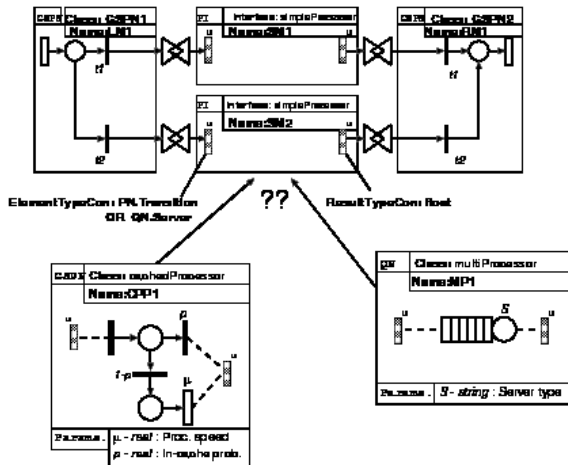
GSPN Class: GSPN1
Name: N1
t1
t2

PI Interface: simpleProcessor
Name: SM1
u
u

PI Interface: simpleProcessor
Name: SM2
u
u

GSPN Class: GSPN2
Name: RN1
t1
t2

ElementTypeCon: PN.Transition OR QN.Server

??

ResultTypeCon: float

GSPN Class: cachedProcessor
Name: CPP1
u
p
u
1-p
μ

Params. μ - real : Proc. speed
p - real : In-cache prob.

QN Class: multiProcessor
Name: MP1
u
S
u

Params. S - string : Server type